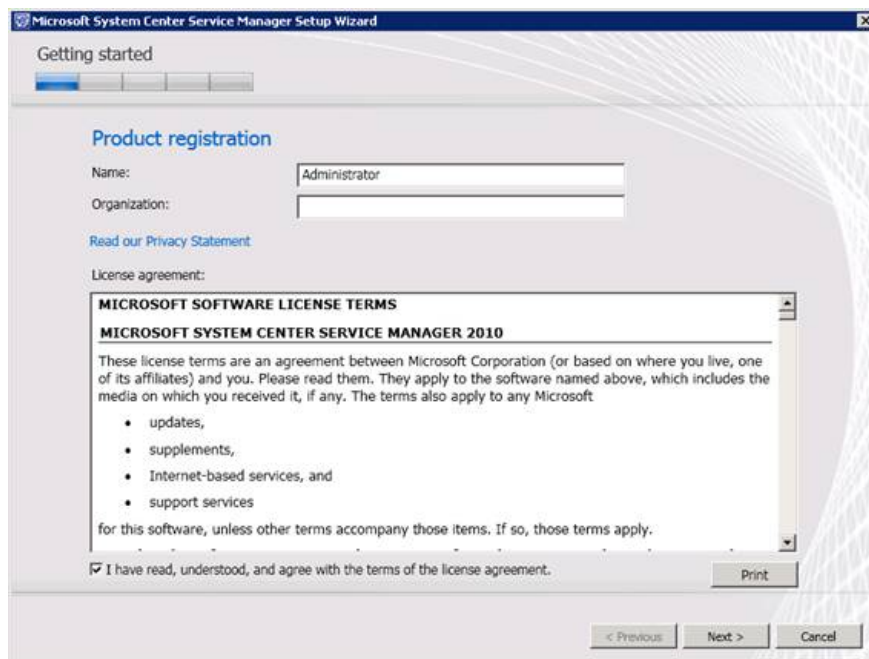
Microsoft System Center Service Manager Setup Wizard

Getting started

Product registration

Name: Administrator

Organization:

Read our Privacy Statement

License agreement:

MICROSOFT SOFTWARE LICENSE TERMS

MICROSOFT SYSTEM CENTER SERVICE MANAGER 2010

These license terms are an agreement between Microsoft Corporation (or based on where you live, one of its affiliates) and you. Please read them. They apply to the software named above, which includes the media on which you received it, if any. The terms also apply to any Microsoft

- updates,
- supplements,
- Internet-based services, and
- support services

for this software, unless other terms accompany those items. If so, those terms apply.

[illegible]

I have read, understood, and agree with the terms of the license agreement.

Print

< Previous

Next >

Cancel